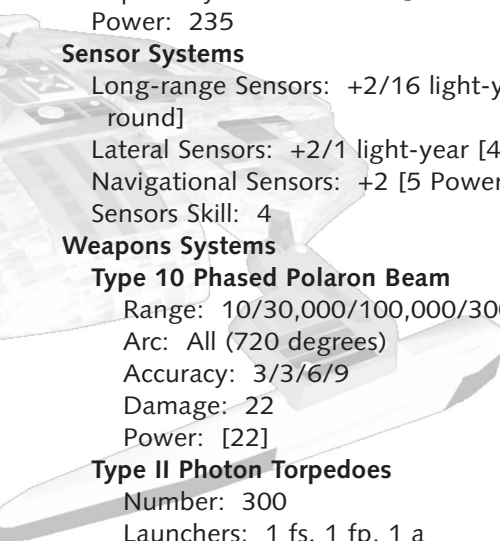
Power: 235

Sensor Systems

Long-range Sensors: +2/16 light-y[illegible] round]

Lateral Sensors: +2/1 light-year [4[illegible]

Navigational Sensors: +2 [5 Power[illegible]

Sensors Skill: 4

Weapons Systems

Type 10 Phased Polaron Beam

Range: 10/30,000/100,000/30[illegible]

Arc: All (720 degrees)

Accuracy: 3/3/6/9

Damage: 22

Power: [22]

Type II Photon Torpedoes

Number: 300

Launchers: 1 fs, 1 fp, 1 a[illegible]